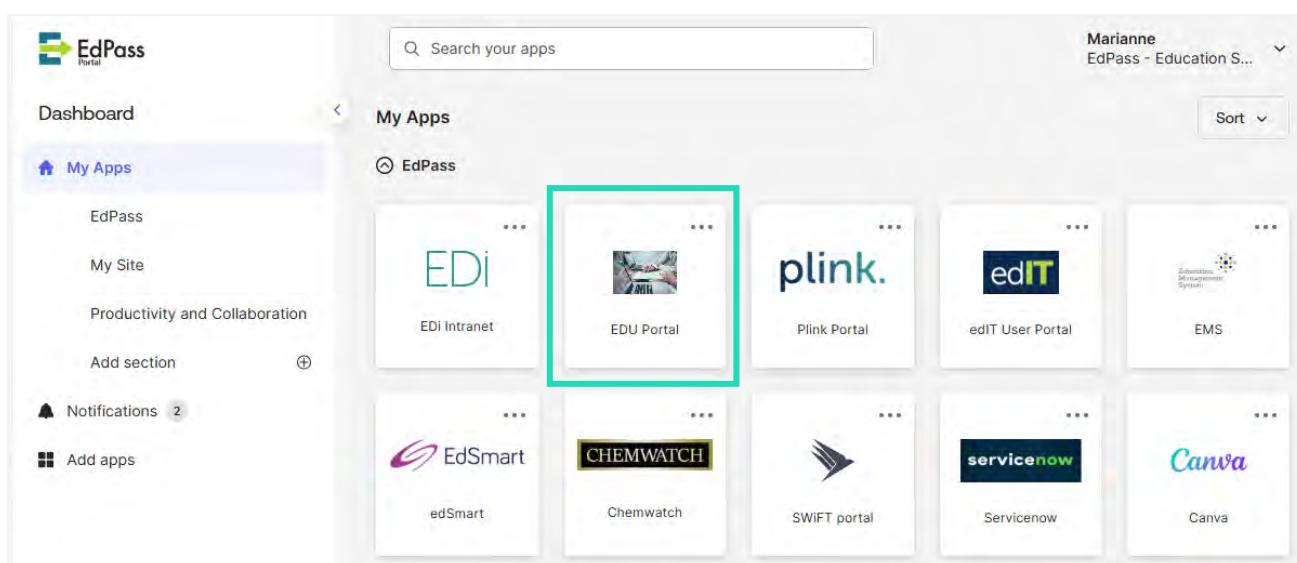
EdPass Portal

Search your apps

Marianne
EdPass - Education S...

Dashboard

My Apps

EdPass

My Site

Productivity and Collaboration

Add section

Notifications 2

Add apps

My Apps

Sort

EdPass

EDi
EDi Intranet

EDU Portal

plink.
Plink Portal

edIT
edIT User Portal

Education Management System
EMS

EdSmart
edSmart

CHEMWATCH
Chemwatch

SWiFT portal

servicenow
Servicenow

Canva
Canva